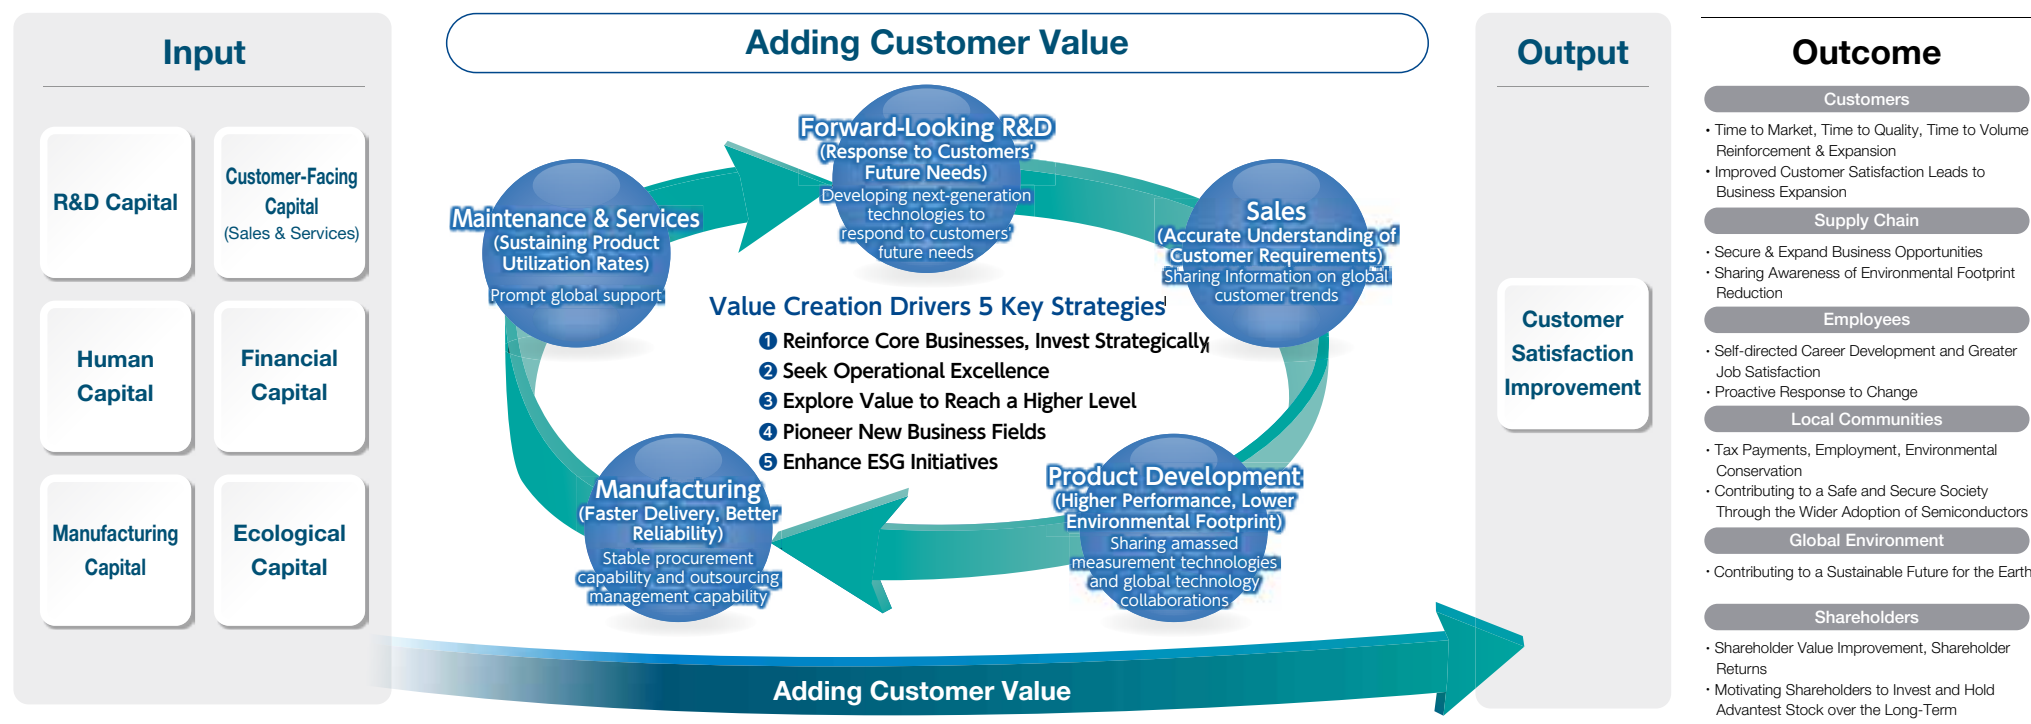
Input

R&D Capital

Customer-Facing Capital
(Sales & Services)

Human Capital

Financial Capital

Manufacturing Capital

Ecological Capital

Adding Customer Value

Forward-Looking R&D
(Response to Customers' Future Needs)
Developing next-generation technologies to respond to customers' future needs

Maintenance & Services
(Sustaining Product Utilization Rates)
Prompt global support

Sales
(Accurate Understanding of Customer Requirements)
Sharing Information on global customer trends

Value Creation Drivers 5 Key Strategies
❶ Reinforce Core Businesses, Invest Strategically
❷ Seek Operational Excellence
❸ Explore Value to Reach a Higher Level
❹ Pioneer New Business Fields
❺ Enhance ESG Initiatives

Manufacturing
(Faster Delivery, Better Reliability)
Stable procurement capability and outsourcing management capability

Product Development
(Higher Performance, Lower Environmental Footprint)
Sharing amassed measurement technologies and global technology collaborations

Adding Customer Value

Output

Customer Satisfaction Improvement

Outcome

Customers
• Time to Market, Time to Quality, Time to Volume Reinforcement & Expansion
• Improved Customer Satisfaction Leads to Business Expansion

Supply Chain
• Secure & Expand Business Opportunities
• Sharing Awareness of Environmental Footprint Reduction

Employees
• Self-directed Career Development and Greater Job Satisfaction
• Proactive Response to Change

Local Communities
• Tax Payments, Employment, Environmental Conservation
• Contributing to a Safe and Secure Society Through the Wider Adoption of Semiconductors

Global Environment
• Contributing to a Sustainable Future for the Earth

Shareholders
• Shareholder Value Improvement, Shareholder Returns
• Motivating Shareholders to Invest and Hold Advantest Stock over the Long-Term